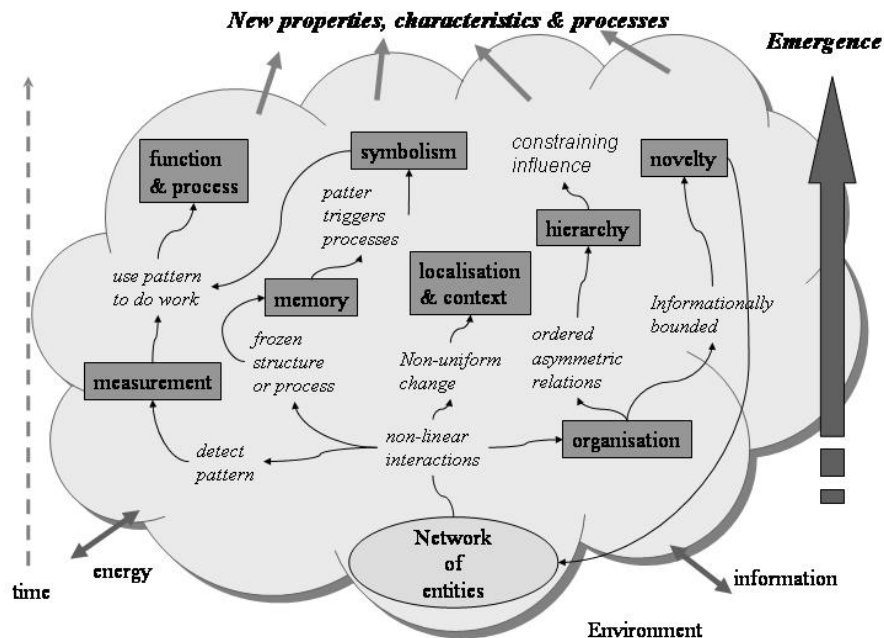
New properties, characteristics & processes

Emergence

function & process

symbolism

constraining influence

novelty

patter triggers processes

hierarchy

use pattern to do work

memory

localisation & context

Informationally bounded

frozen structure or process

ordered asymmetric relations

Non-uniform change

measurement

non-linear interactions

organisation

detect pattern

Network of entities

energy

time

information

Environment